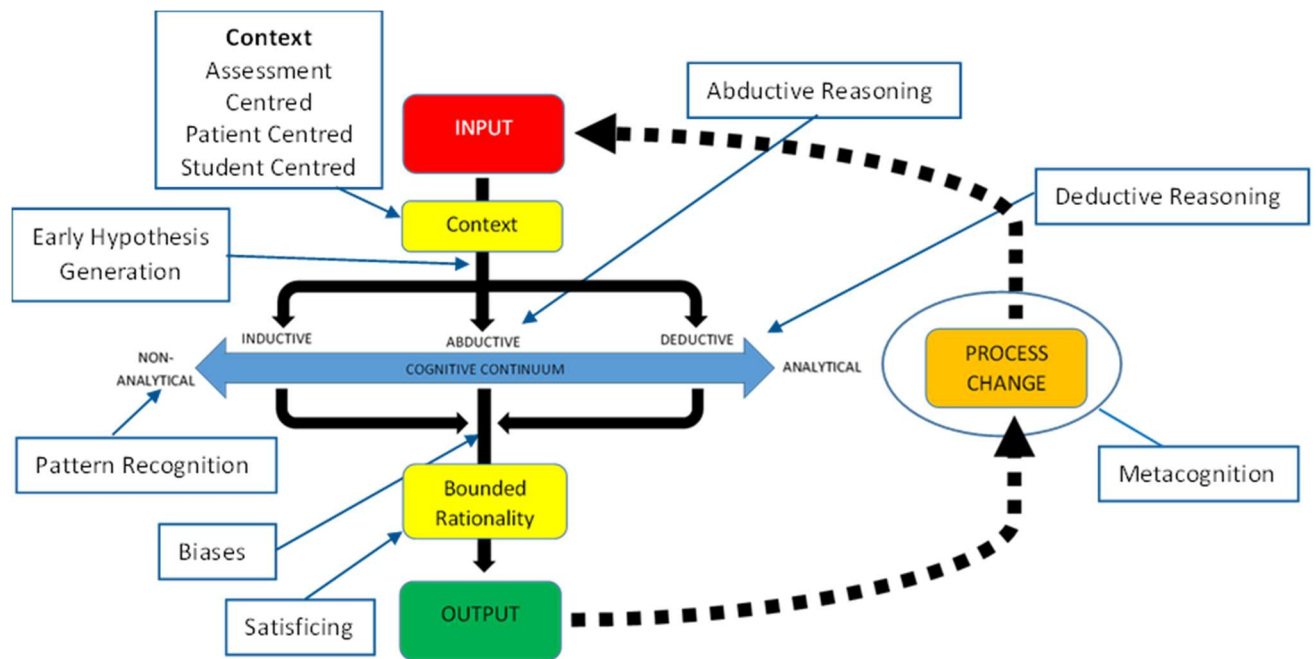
Context
Assessment Centred
Patient Centred
Student Centred

INPUT

Abductive Reasoning

Deductive Reasoning

Context

Early Hypothesis Generation

INDUCTIVE

ABDUCTIVE

DEDUCTIVE

NON-ANALYTICAL

COGNITIVE CONTINUUM

ANALYTICAL

PROCESS CHANGE

Pattern Recognition

Metacognition

Bounded Rationality

Biases

Satisficing

OUTPUT